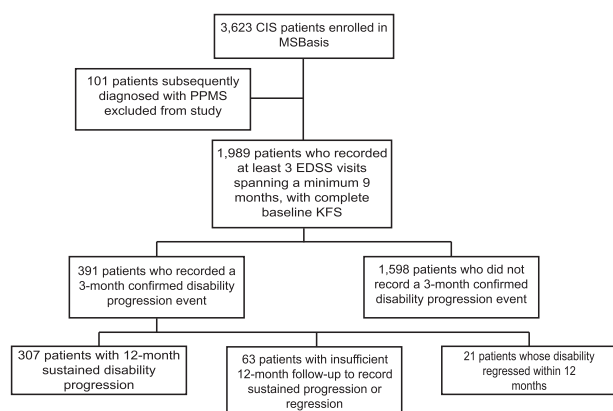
3,623 CIS patients enrolled in MSBasis

101 patients subsequently diagnosed with PPMS excluded from study

1,989 patients who recorded at least 3 EDSS visits spanning a minimum 9 months, with complete baseline KFS

391 patients who recorded a 3-month confirmed disability progression event

1,598 patients who did not record a 3-month confirmed disability progression event

307 patients with 12-month sustained disability progression

63 patients with insufficient 12-month follow-up to record sustained progression or regression

21 patients whose disability regressed within 12 months